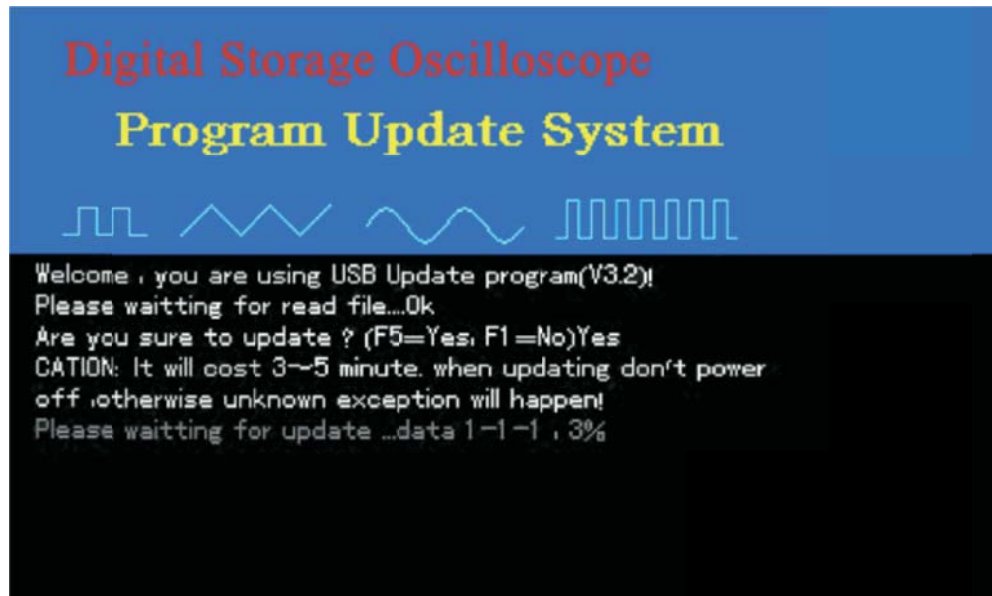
Digital Storage Oscilloscope

Program Update System

Welcome , you are using USB Update program(V3.2)!
Please waitting for read file....Ok
Are you sure to update ? (F5=Yes, F1=No)Yes
CATION: It will cost 3~5 minute. when updating don't power off ,otherwise unknown exception will happen!
Please waitting for update ...data 1-1-1 , 3%